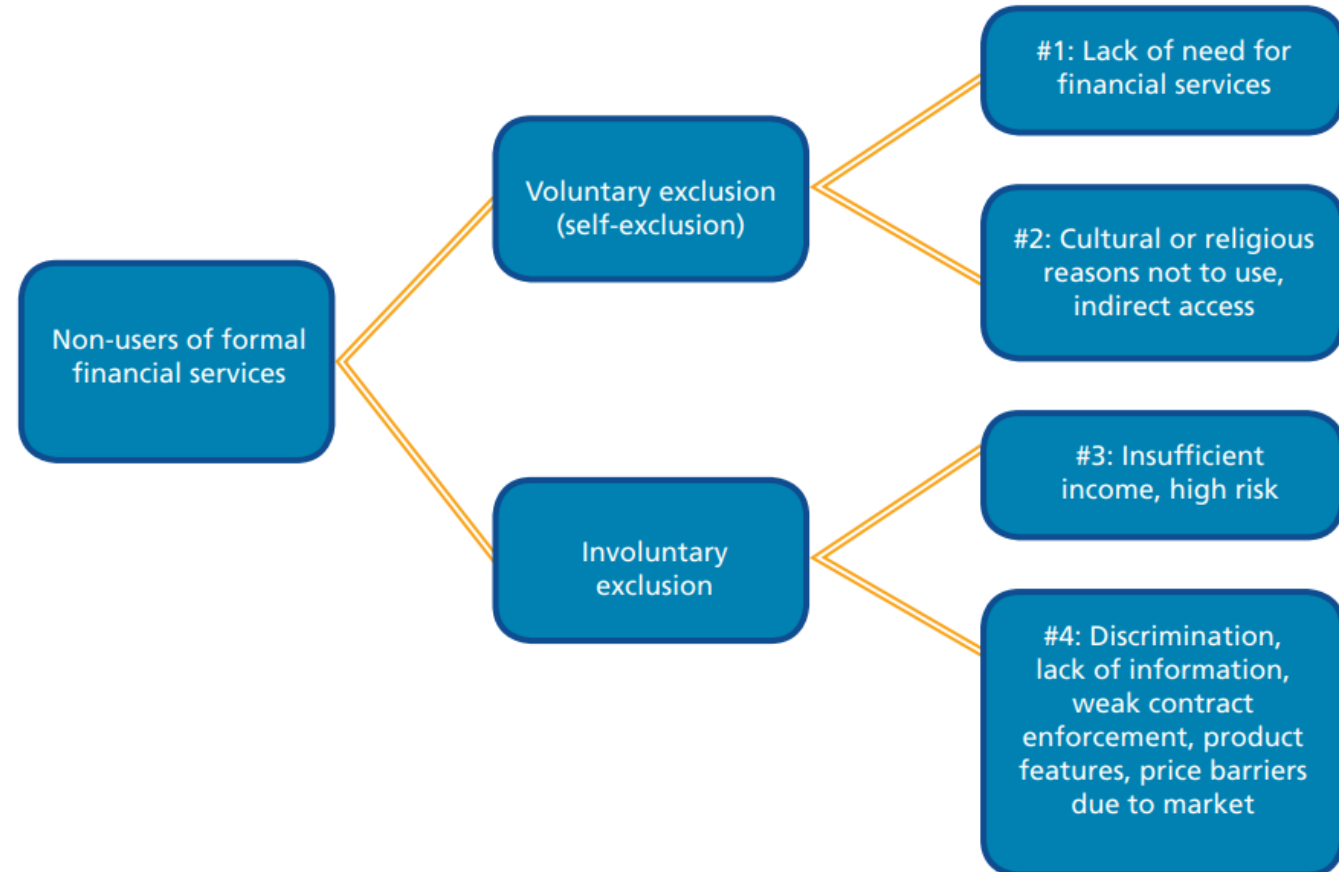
Non-users of formal financial services

Voluntary exclusion (self-exclusion)

#1: Lack of need for financial services

#2: Cultural or religious reasons not to use, indirect access

Involuntary exclusion

#3: Insufficient income, high risk

#4: Discrimination, lack of information, weak contract enforcement, product features, price barriers due to market